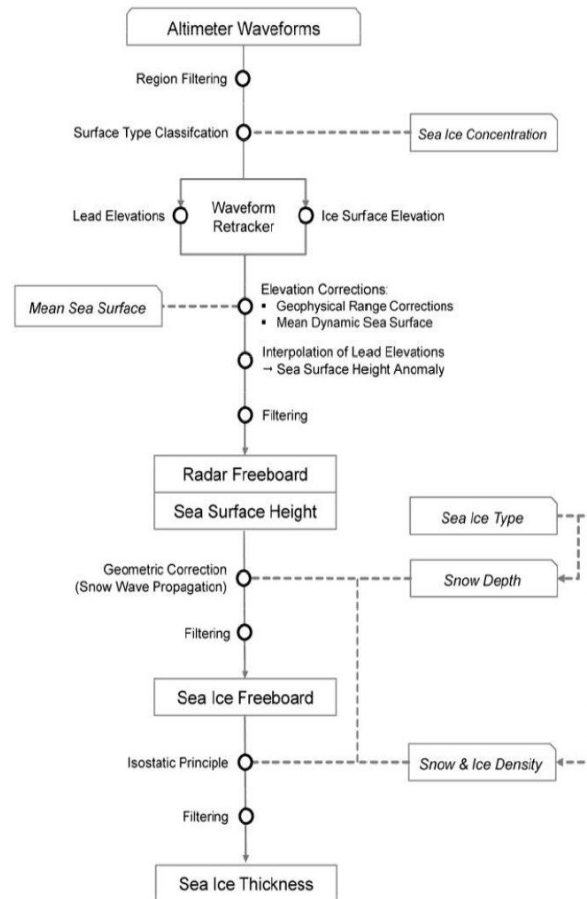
Altimeter Waveforms

Region Filtering

Surface Type Classifcation

Sea Ice Concentration

Lead Elevations

Waveform Retracker

Ice Surface Elevation

Mean Sea Surface

Elevation Corrections:
▪ Geophysical Range Corrections
▪ Mean Dynamic Sea Surface

Interpolation of Lead Elevations
→ Sea Surface Height Anomaly

Filtering

Radar Freeboard

Sea Surface Height

Sea Ice Type

Geometric Correction (Snow Wave Propagation)

Snow Depth

Filtering

Sea Ice Freeboard

Isostatic Principle

Snow & Ice Density

Filtering

Sea Ice Thickness